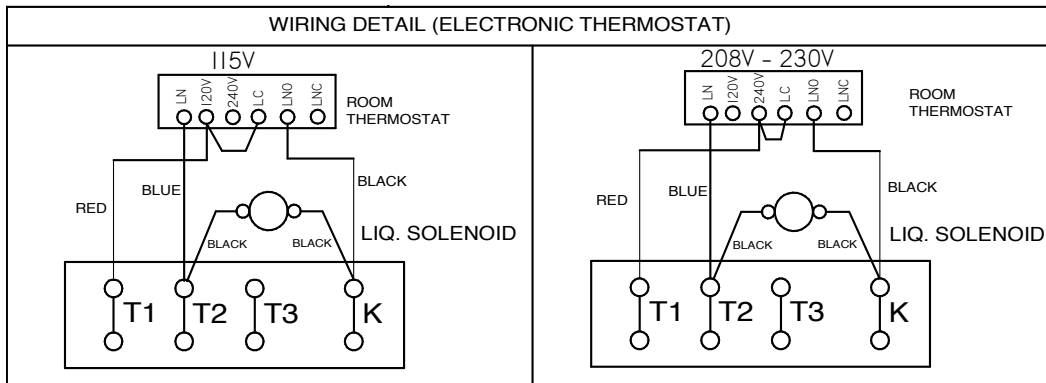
WIRING DETAIL (ELECTRONIC THERMOSTAT)

115V

LN
120V
240V
LC
LNO
LNC

ROOM THERMOSTAT

RED
BLUE
BLACK
BLACK
BLACK
LIQ. SOLENOID

T1
T2
T3
K

208V - 230V

LN
120V
240V
LC
LNO
LNC

ROOM THERMOSTAT

RED
BLUE
BLACK
BLACK
BLACK
LIQ. SOLENOID

T1
T2
T3
K